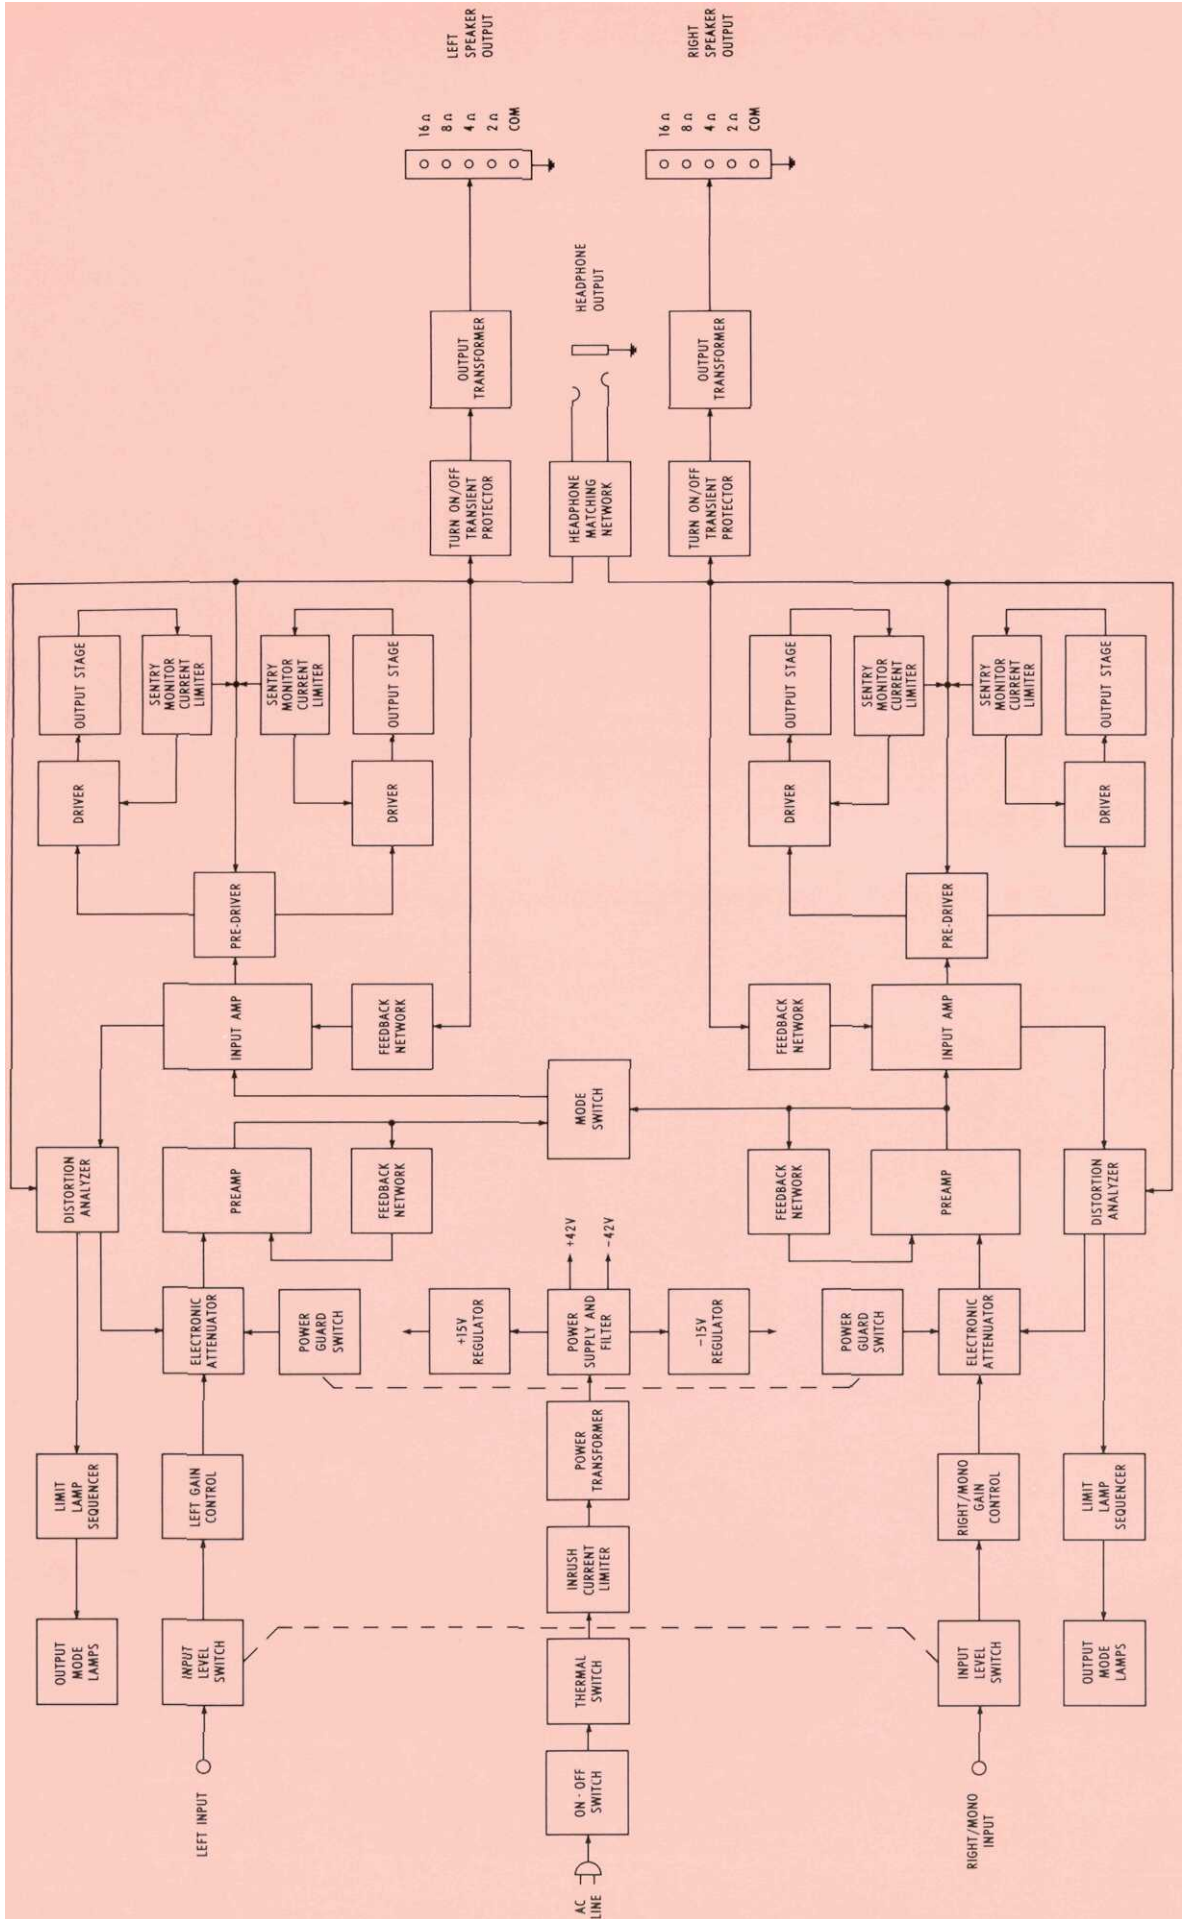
LEFT SPEAKER OUTPUT

16 Ω
8 Ω
4 Ω
2 Ω
COM

RIGHT SPEAKER OUTPUT

16 Ω
8 Ω
4 Ω
2 Ω
COM

HEADPHONE OUTPUT

OUTPUT TRANSFORMER

OUTPUT TRANSFORMER

TURN ON/OFF TRANSIENT PROTECTOR

HEADPHONE MATCHING NETWORK

TURN ON/OFF TRANSIENT PROTECTOR

OUTPUT STAGE

SENTRY MONITOR CURRENT LIMITER

SENTRY MONITOR CURRENT LIMITER

OUTPUT STAGE

OUTPUT STAGE

SENTRY MONITOR CURRENT LIMITER

SENTRY MONITOR CURRENT LIMITER

OUTPUT STAGE

DRIVER

DRIVER

DRIVER

DRIVER

PRE-DRIVER

PRE-DRIVER

INPUT AMP

FEEDBACK NETWORK

FEEDBACK NETWORK

INPUT AMP

MODE SWITCH

DISTORTION ANALYZER

PREAMP

FEEDBACK NETWORK

FEEDBACK NETWORK

PREAMP

DISTORTION ANALYZER

+42V

-42V

ELECTRONIC ATTENUATOR

POWER GUARD SWITCH

+15V REGULATOR

POWER SUPPLY AND FILTER

-15V REGULATOR

POWER GUARD SWITCH

ELECTRONIC ATTENUATOR

POWER TRANSFORMER

LIMIT LAMP SEQUENCER

LEFT GAIN CONTROL

INRUSH CURRENT LIMITER

RIGHT/MONO GAIN CONTROL

LIMIT LAMP SEQUENCER

OUTPUT MODE LAMPS

INPUT LEVEL SWITCH

THERMAL SWITCH

INPUT LEVEL SWITCH

OUTPUT MODE LAMPS

LEFT INPUT

ON - OFF SWITCH

RIGHT/MONO INPUT

AC LINE